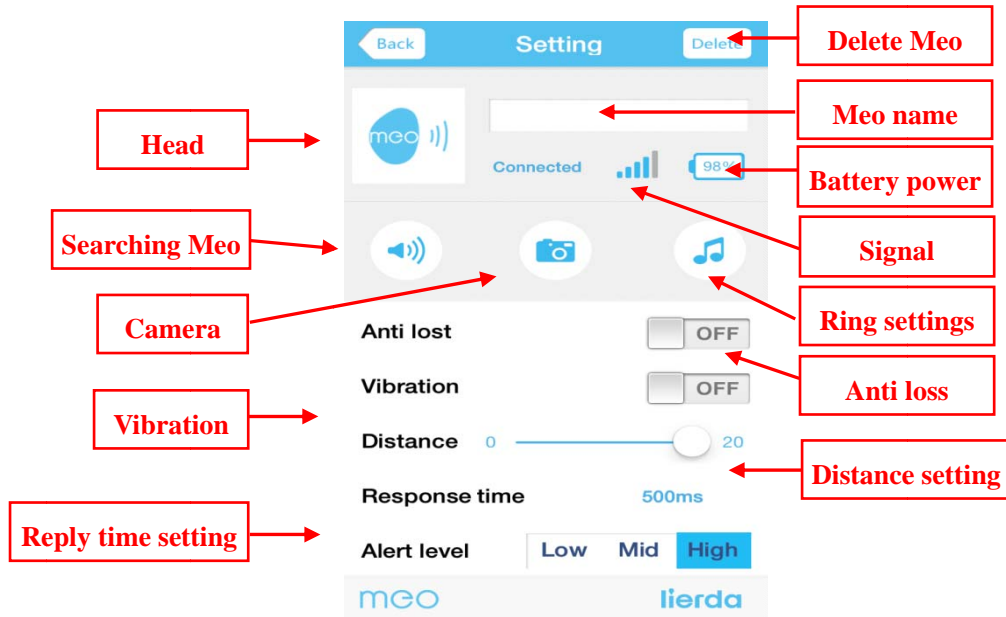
Back

Setting

Delete

Delete Meo

Meo name

Head

meo

Connected

98%

Battery power

Searching Meo

Signal

Camera

Ring settings

Anti lost

OFF

Anti loss

Vibration

OFF

Vibration

Distance 0 20

Distance setting

Response time 500ms

Reply time setting

Alert level

Low Mid High

meo

lierda